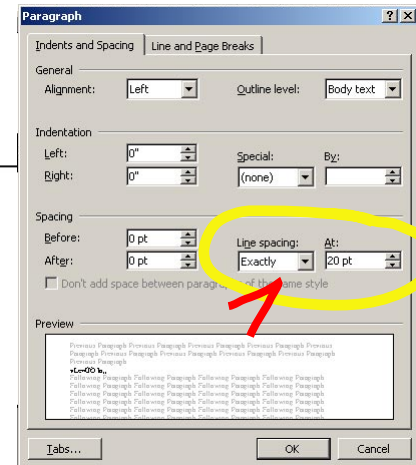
Paragraph ? X

Indents and Spacing | Line and Page Breaks

General
Alignment: Left
Outline level: Body text

Indentation
Left: 0"
Right: 0"
Special: (none)
By:

Spacing
Before: 0 pt
After: 0 pt
Line spacing: Exactly
At: 20 pt

Don't add space between paragra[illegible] of th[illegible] same style

Preview
Previous Paragraph Previous Paragraph Previous Paragraph Previous Paragraph Previous Paragraph Previous Paragraph Previous Paragraph Previous Paragraph Previous Paragraph Previous Paragraph Previous Paragraph
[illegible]
Following Paragraph Following Paragraph Following Paragraph Following Paragraph Following Paragraph Following Paragraph Following Paragraph Following Paragraph Following Paragraph Following Paragraph Following Paragraph Following Paragraph Following Paragraph Following Paragraph Following Paragraph Following Paragraph Following Paragraph Following Paragraph Following Paragraph Following Paragraph

Tabs... OK Cancel